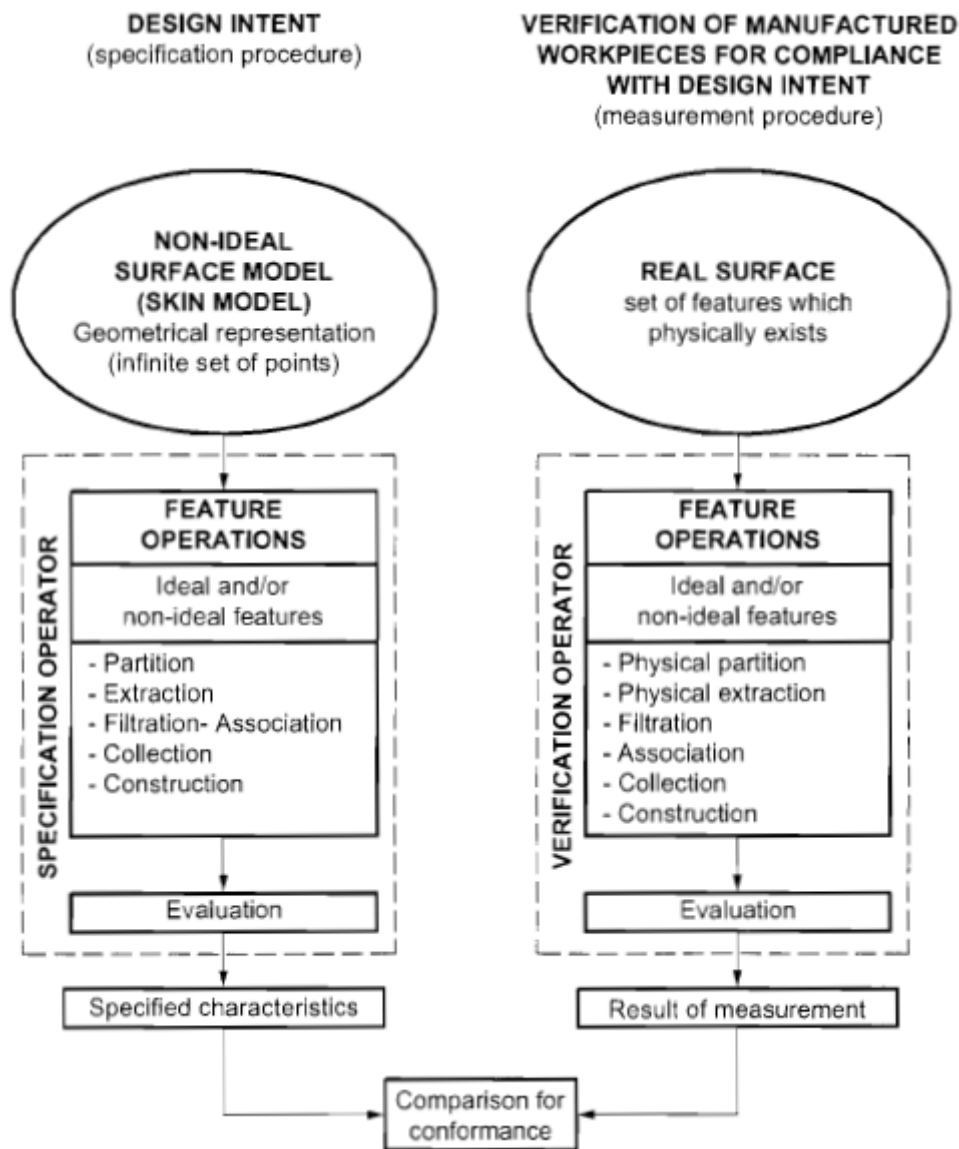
DESIGN INTENT
(specification procedure)

NON-IDEAL SURFACE MODEL (SKIN MODEL)
Geometrical representation (infinite set of points)

SPECIFICATION OPERATOR

FEATURE OPERATIONS

Ideal and/or non-ideal features

- Partition
- Extraction
- Filtration- Association
- Collection
- Construction

Evaluation

Specified characteristics

VERIFICATION OF MANUFACTURED WORKPIECES FOR COMPLIANCE WITH DESIGN INTENT
(measurement procedure)

REAL SURFACE
set of features which physically exists

VERIFICATION OPERATOR

FEATURE OPERATIONS

Ideal and/or non-ideal features

- Physical partition
- Physical extraction
- Filtration
- Association
- Collection
- Construction

Evaluation

Result of measurement

Comparison for conformance